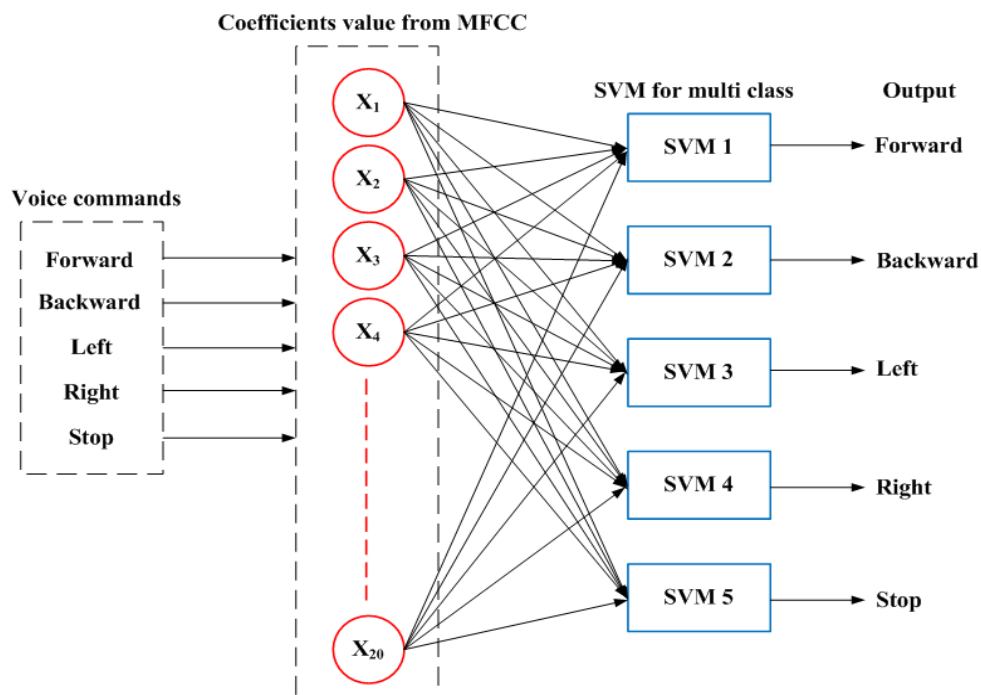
Coefficients value from MFCC

Voice commands

Forward
Backward
Left
Right
Stop

$X_1$
$X_2$
$X_3$
$X_4$
$X_{20}$

SVM for multi class

SVM 1
SVM 2
SVM 3
SVM 4
SVM 5

Output

Forward
Backward
Left
Right
Stop